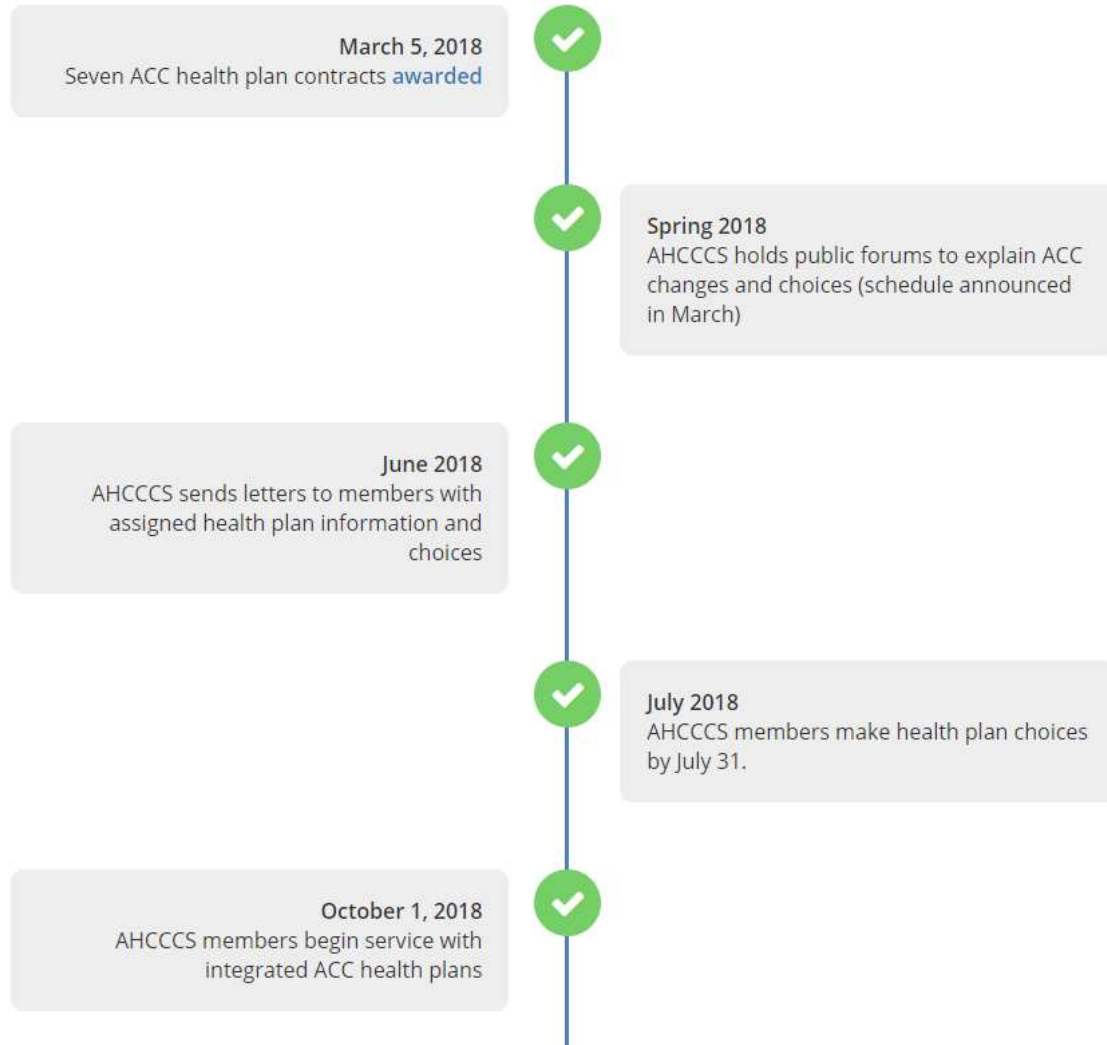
March 5, 2018
Seven ACC health plan contracts awarded

Spring 2018
AHCCCS holds public forums to explain ACC changes and choices (schedule announced in March)

June 2018
AHCCCS sends letters to members with assigned health plan information and choices

July 2018
AHCCCS members make health plan choices by July 31.

October 1, 2018
AHCCCS members begin service with integrated ACC health plans